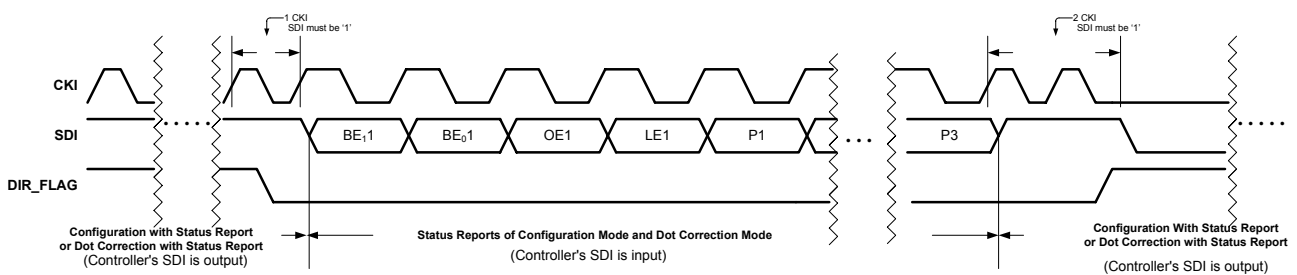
1 CKI
SDI must be '1'

2 CKI
SDI must be '1'

CKI

SDI

DIR_FLAG

$BE_1$1

$BE_0$1

OE1

LE1

P1

P3

Configuration with Status Report or Dot Correction with Status Report
(Controller's SDI is output)

Status Reports of Configuration Mode and Dot Correction Mode
(Controller's SDI is input)

Configuration With Status Report or Dot Correction with Status Report
(Controller's SDI is output)